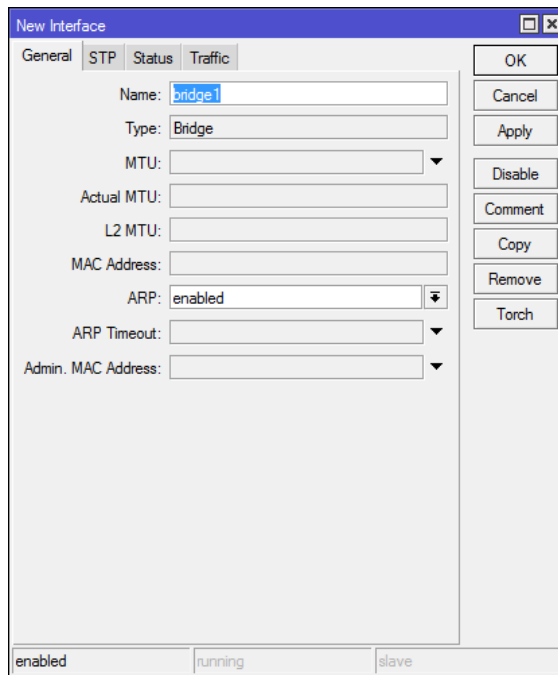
New Interface

General | STP | Status | Traffic

Name: bridge1
Type: Bridge
MTU:
Actual MTU:
L2 MTU:
MAC Address:
ARP: enabled
ARP Timeout:
Admin. MAC Address:

OK
Cancel
Apply
Disable
Comment
Copy
Remove
Torch

enabled | running | slave